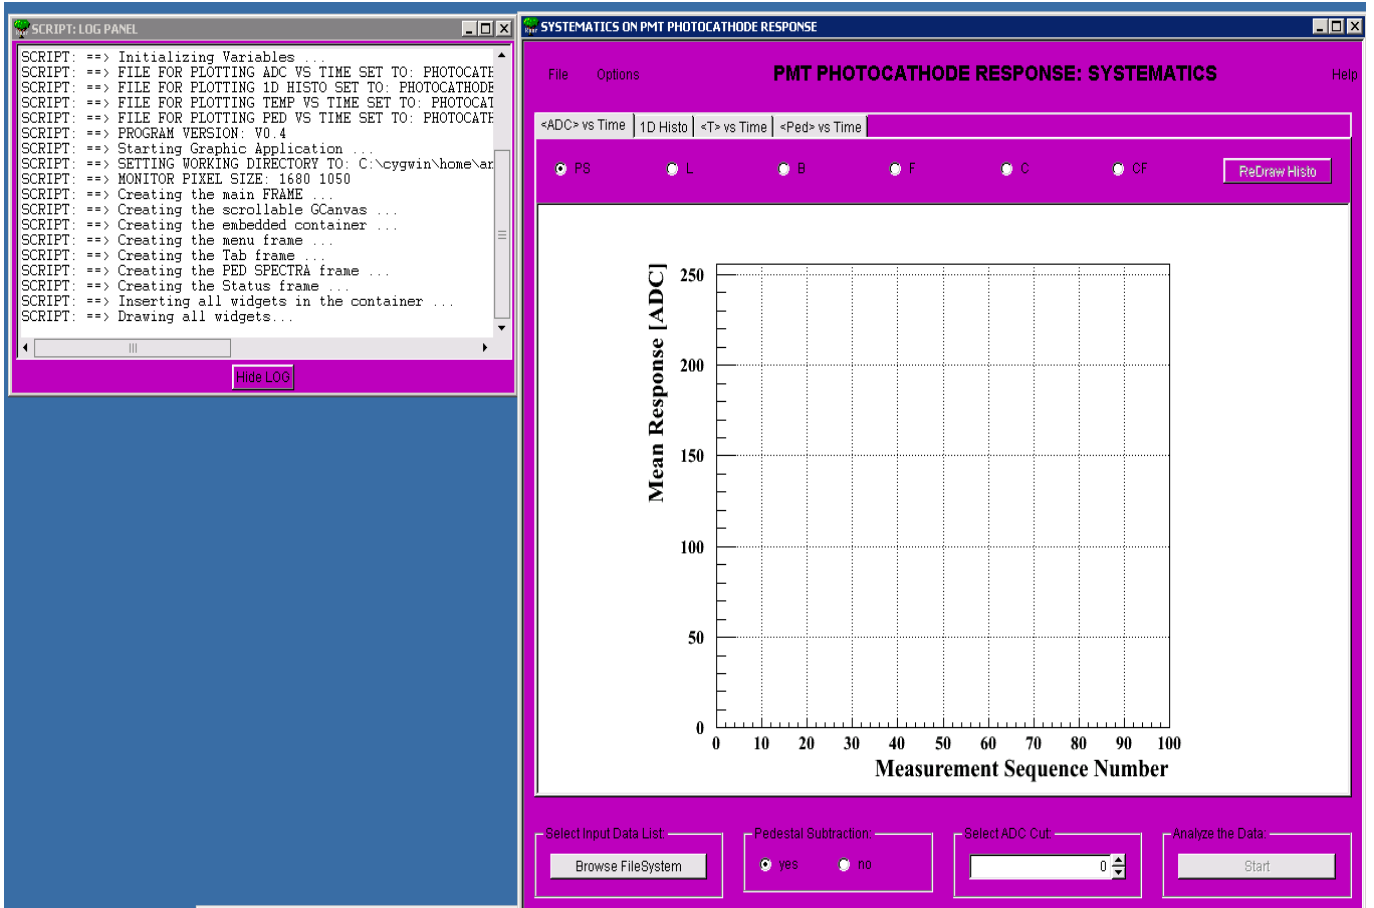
SCRIPT: LOG PANEL

SCRIPT: ==> Initializing Variables ...
SCRIPT: ==> FILE FOR PLOTTING ADC VS TIME SET TO: PHOTOCATE
SCRIPT: ==> FILE FOR PLOTTING 1D HISTO SET TO: PHOTOCATHODE
SCRIPT: ==> FILE FOR PLOTTING TEMP VS TIME SET TO: PHOTOCAT
SCRIPT: ==> FILE FOR PLOTTING PED VS TIME SET TO: PHOTOCATE
SCRIPT: ==> PROGRAM VERSION: V0.4
SCRIPT: ==> Starting Graphic Application ...
SCRIPT: ==> SETTING WORKING DIRECTORY TO: C:\cygwin\home\ar
SCRIPT: ==> MONITOR PIXEL SIZE: 1680 1050
SCRIPT: ==> Creating the main FRAME ...
SCRIPT: ==> Creating the scrollable GCanvas ...
SCRIPT: ==> Creating the embedded container ...
SCRIPT: ==> Creating the menu frame ...
SCRIPT: ==> Creating the Tab frame ...
SCRIPT: ==> Creating the PED SPECTRA frame ...
SCRIPT: ==> Creating the Status frame ...
SCRIPT: ==> Inserting all widgets in the container ...
SCRIPT: ==> Drawing all widgets...

Hide LOG

SYSTEMATICS ON PMT PHOTOCATHODE RESPONSE

File Options PMT PHOTOCATHODE RESPONSE: SYSTEMATICS Help

<ADC> vs Time | 1D Histo | <T> vs Time | <Ped> vs Time

PS L B F C CF ReDraw Histo

Mean Response [ADC]
250
200
150
100
50
0
0 10 20 30 40 50 60 70 80 90 100
Measurement Sequence Number

Select Input Data List
Browse FileSystem

Pedestal Subtraction
yes no

Select ADC Cut
0

Analyze the Data
Start